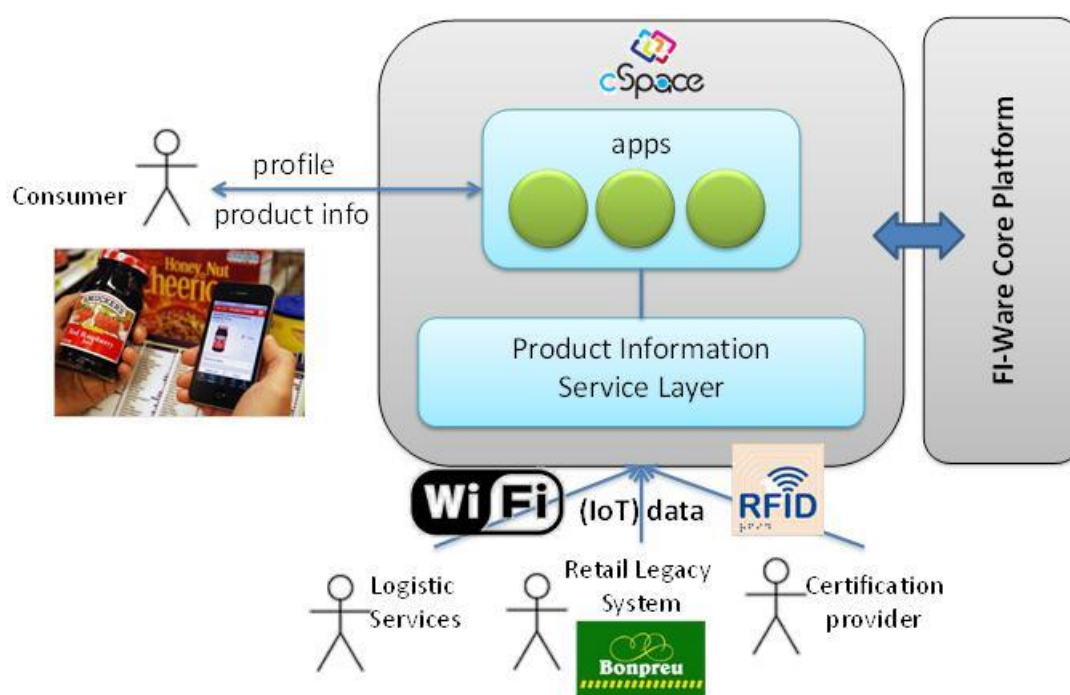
cSpace

apps

profile

product info

Consumer

Honey Nut Cheerios

SMUCKER'S

Red Raspberry

Product Information Service Layer

FI-Ware Core Platform

Wi Fi

(IoT) data

RFID

Logistic Services

Retail Legacy System

Bonpreu

Certification provider